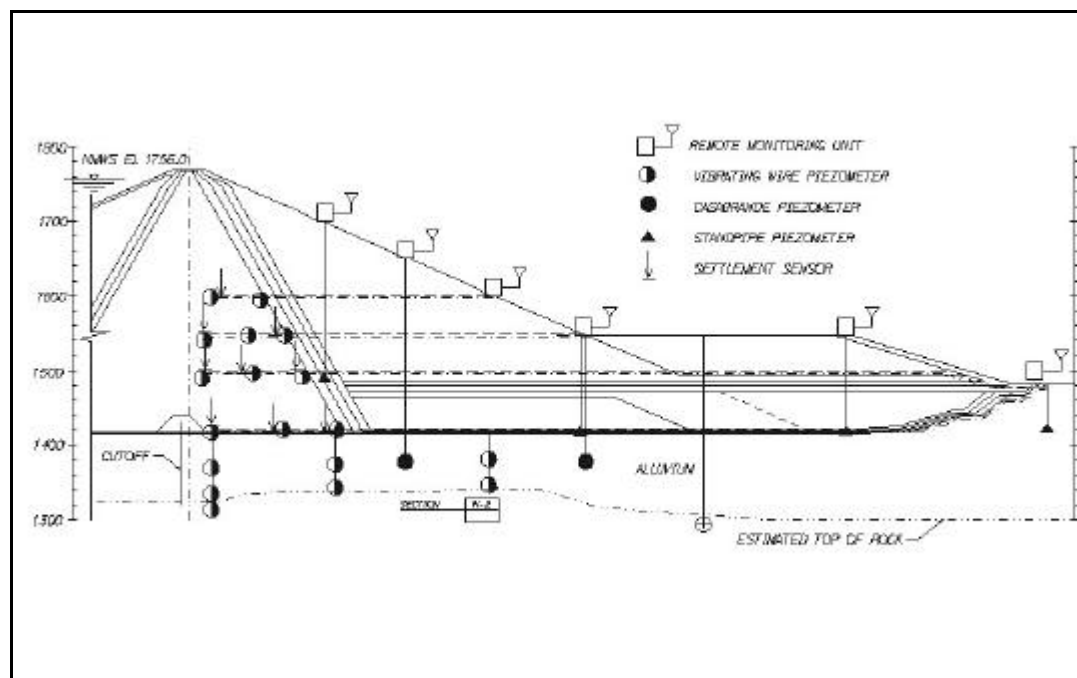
1800
NMWS EL 1756.0
1700
1600
1500
1400
1300

REMOTE MONITORING UNIT
VIBRATING WIRE PIEZOMETER
CASAGRANDE PIEZOMETER
STANDPIPE PIEZOMETER
SETTLEMENT SENSOR

CUTOFF
SECTION
A-2
ALLUVIUM
ESTIMATED TOP OF ROCK